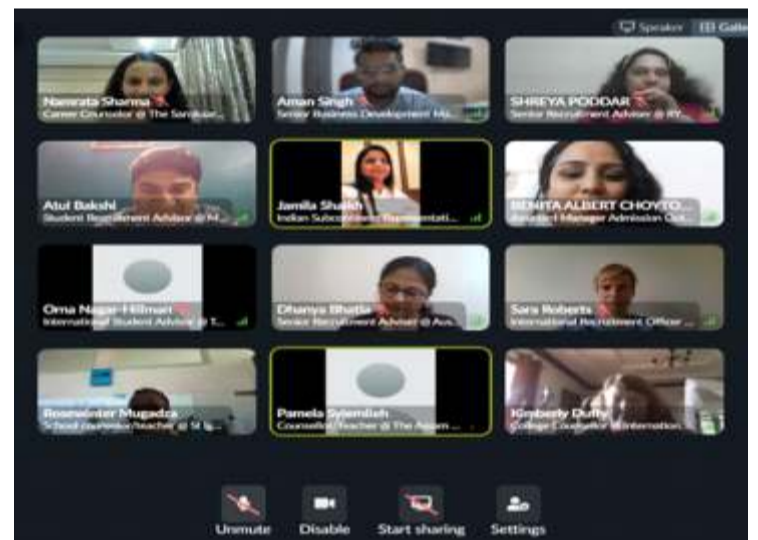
Speaker Galle

Namrata Sharma
Career Counselor @ The Sanskaar...

Aman Singh
Senior Business Development Ma...

SHREYA PODDAR
Senior Recruitment Advisor @ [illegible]

Atul Bakshi
Student Recruitment Advisor @ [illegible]

Jamila Shaikh
Indian Subcontinent Representati...

BENITA ALBERT CHOYTO...
Assistant Manager Admission Out...

Oma Nagar-Hillman
International Student Advisor @ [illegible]

Dhanya Bhatia
Senior Recruitment Advisor @ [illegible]

Sara Roberts
International Recruitment Officer ...

Rosewinter Mugadza
School counselor/teacher @ St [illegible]

Pamela Syiemlieh
Counselor/Teacher @ The Assam ...

Kimberly Duffy
College Counselor @ Internation...

Unmute
Disable
Start sharing
Settings